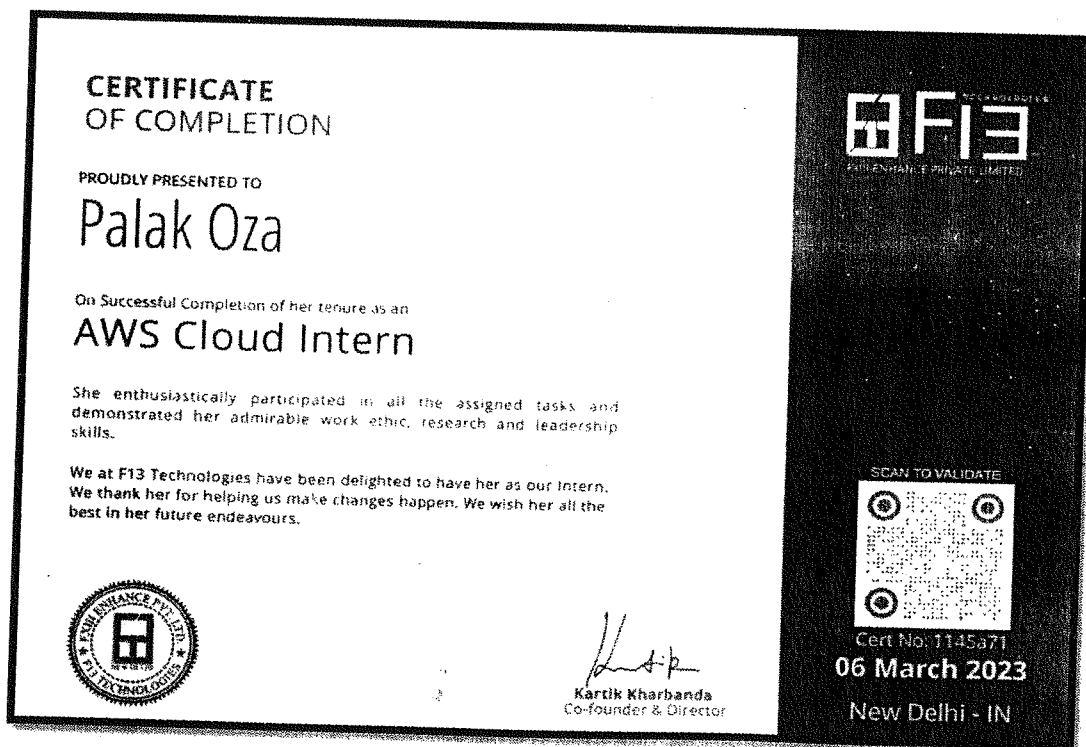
CERTIFICATE
OF COMPLETION

PROUDLY PRESENTED TO

Palak Oza

On Successful Completion of her tenure as an

AWS Cloud Intern

She enthusiastically participated in all the assigned tasks and demonstrated her admirable work ethic, research and leadership skills.

We at F13 Technologies have been delighted to have her as our Intern. We thank her for helping us make changes happen. We wish her all the best in her future endeavours.

F13 TECHNOLOGIES
FXEENHANCE PRIVATE LIMITED

SCAN TO VALIDATE

Cert No: 1145a71
06 March 2023
New Delhi - IN

FXEH ENHANCE PVT. LTD.
F13 TECHNOLOGIES

Kartik Kharbanda
Co-founder & Director